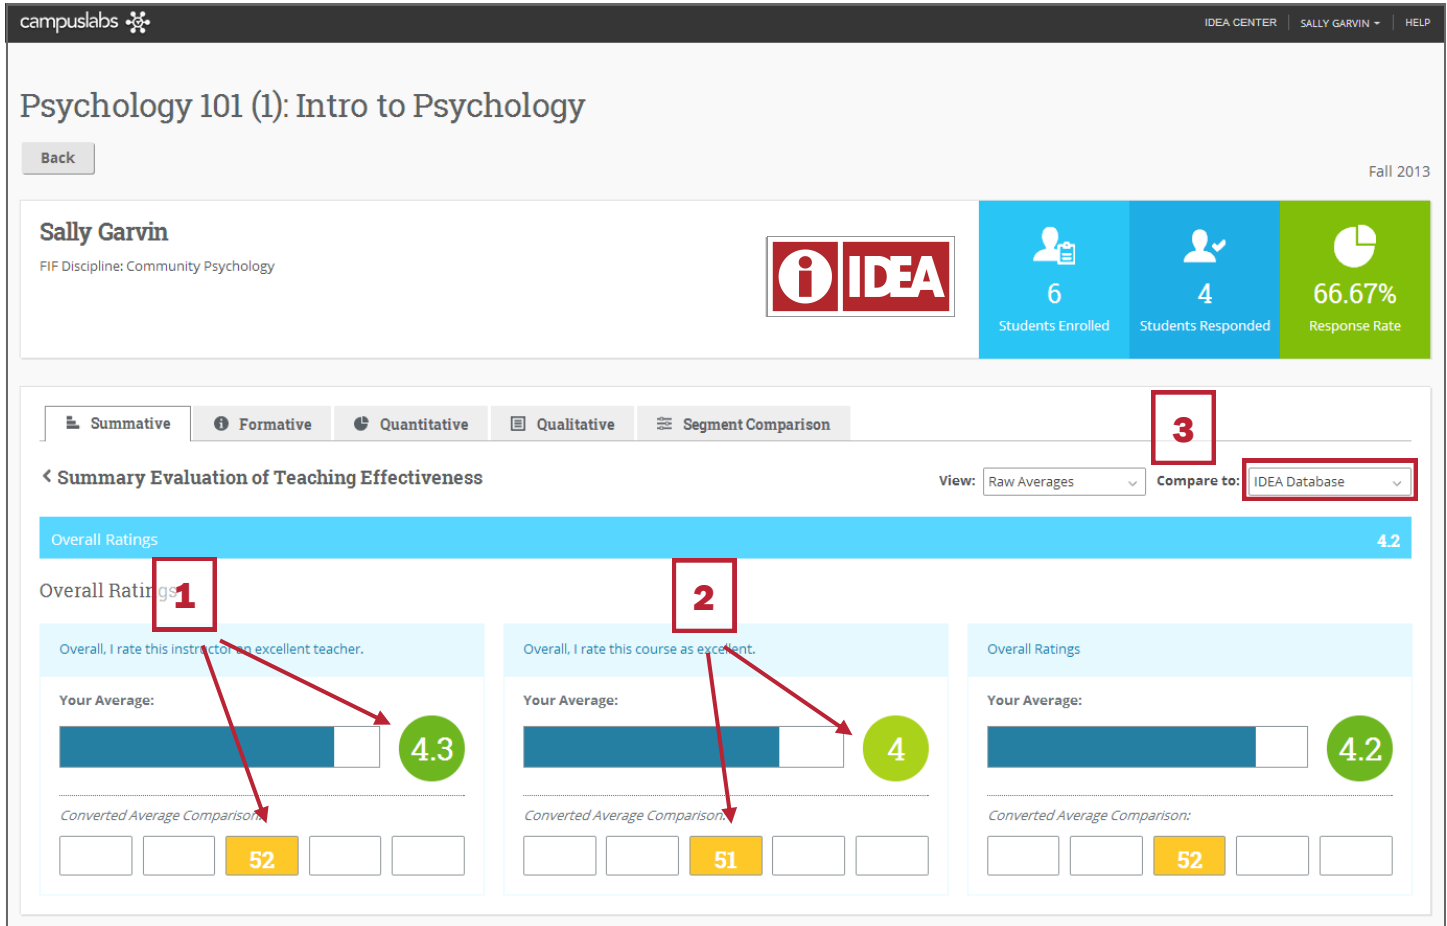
campuslabs

IDEA CENTER | SALLY GARVIN | HELP

Psychology 101 (1): Intro to Psychology

Back

Fall 2013

Sally Garvin

FIF Discipline: Community Psychology

IDEA

6
Students Enrolled

4
Students Responded

66.67%
Response Rate

Summative | Formative | Quantitative | Qualitative | Segment Comparison

3

< Summary Evaluation of Teaching Effectiveness

View: Raw Averages

Compare to: IDEA Database

Overall Ratings 4.2

Overall Ratings

1

2

Overall, I rate this instructor an excellent teacher.

Your Average:

4.3

Converted Average Comparison:

| | | 52 | | |
|---|---|---|---|---|

Overall, I rate this course as excellent.

Your Average:

4

Converted Average Comparison:

| | | 51 | | |
|---|---|---|---|---|

Overall Ratings

Your Average:

4.2

Converted Average Comparison:

| | | 52 | | |
|---|---|---|---|---|